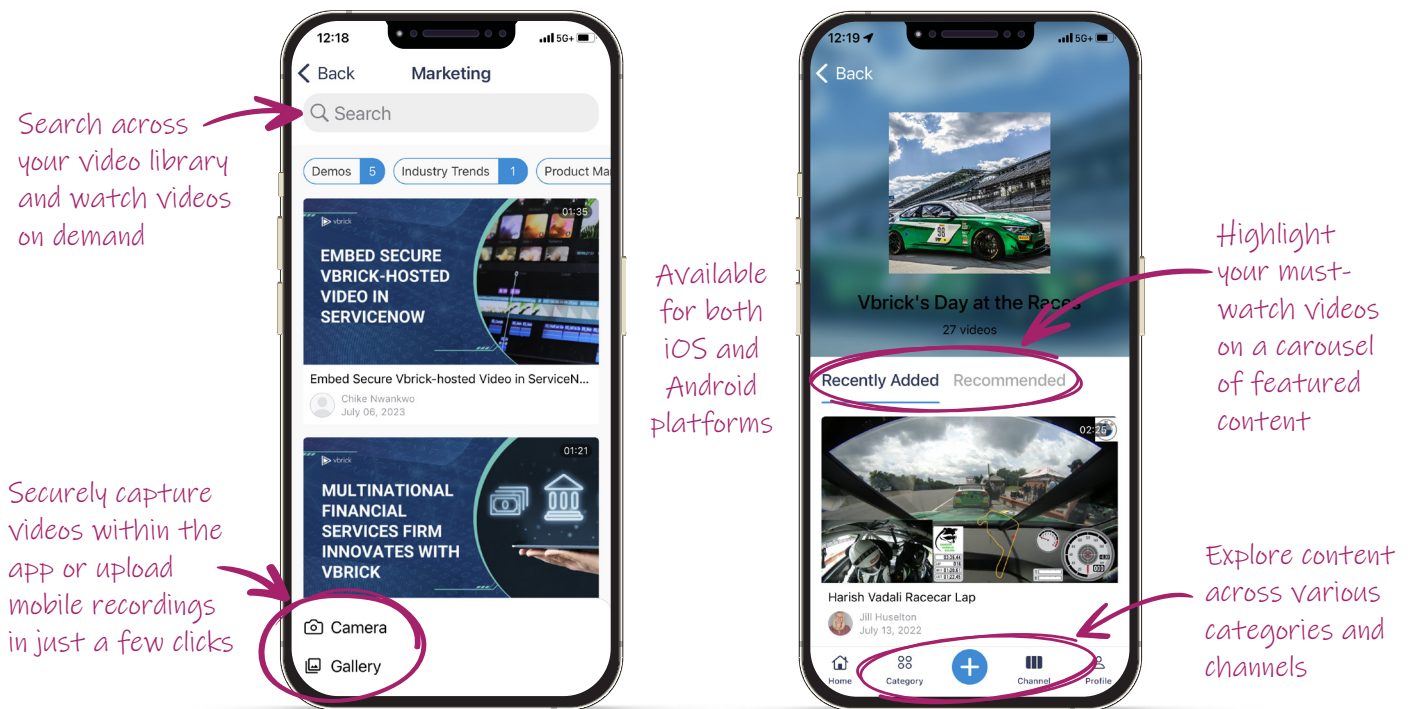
Search across your video library and watch videos on demand

Securely capture videos within the app or upload mobile recordings in just a few clicks

12:18

5G+

Back

Marketing

Search

Demos 5

Industry Trends 1

Product Ma

vbrick

01:35

EMBED SECURE VBRICK-HOSTED VIDEO IN SERVICENOW

Embed Secure Vbrick-hosted Video in ServiceN...

Chike Nwankwo
July 06, 2023

vbrick

01:21

MULTINATIONAL FINANCIAL SERVICES FIRM INNOVATES WITH VBRICK

Camera

Gallery

Available for both iOS and Android platforms

12:19

5G+

Back

Vbrick's Day at the Races

27 videos

Recently Added

Recommended

02:25

Harish Vadali Racecar Lap

Jill Huselton
July 13, 2022

Home

Category

Channel

Profile

Highlight your must-watch videos on a carousel of featured content

Explore content across various categories and channels